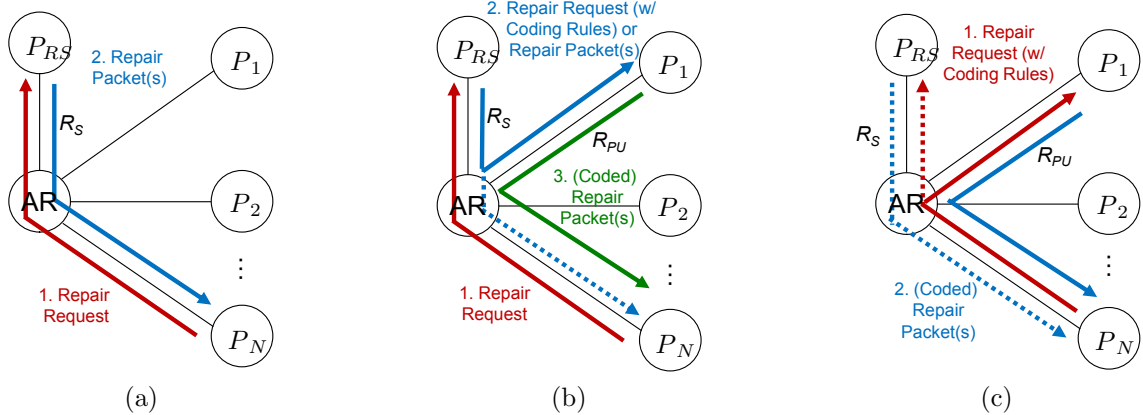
$P_{RS}$

2. Repair Packet(s)

$R_S$

$P_1$

AR

$P_2$

$\vdots$

1. Repair Request

$P_N$

(a)

2. Repair Request (w/ Coding Rules) or Repair Packet(s)

$P_{RS}$

$P_1$

$R_S$

$R_{PU}$

3. (Coded) Repair Packet(s)

AR

$P_2$

$\vdots$

1. Repair Request

$P_N$

(b)

$P_{RS}$

1. Repair Request (w/ Coding Rules)

$P_1$

$R_S$

$R_{PU}$

AR

$P_2$

$\vdots$

2. (Coded) Repair Packet(s)

$P_N$

(c)